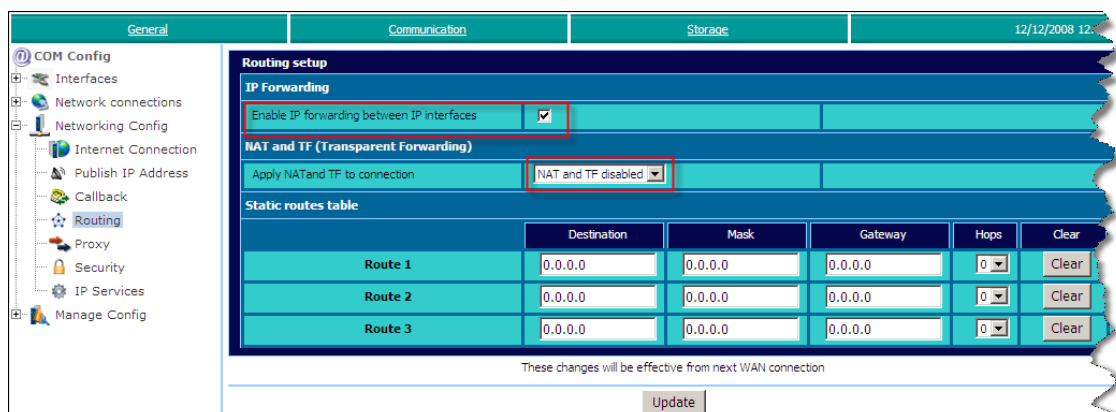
General | Communication | Storage | 12/12/2008 12.

COM Config
Interfaces
Network connections
Networking Config
Internet Connection
Publish IP Address
Callback
Routing
Proxy
Security
IP Services
Manage Config

Routing setup

IP Forwarding

Enable IP forwarding between IP interfaces ☑

NAT and TF (Transparent Forwarding)

Apply NATand TF to connection | NAT and TF disabled

Static routes table

| | Destination | Mask | Gateway | Hops | Clear |
|---|---|---|---|---|---|
| Route 1 | 0.0.0.0 | 0.0.0.0 | 0.0.0.0 | 0 | Clear |
| Route 2 | 0.0.0.0 | 0.0.0.0 | 0.0.0.0 | 0 | Clear |
| Route 3 | 0.0.0.0 | 0.0.0.0 | 0.0.0.0 | 0 | Clear |

These changes will be effective from next WAN connection

Update